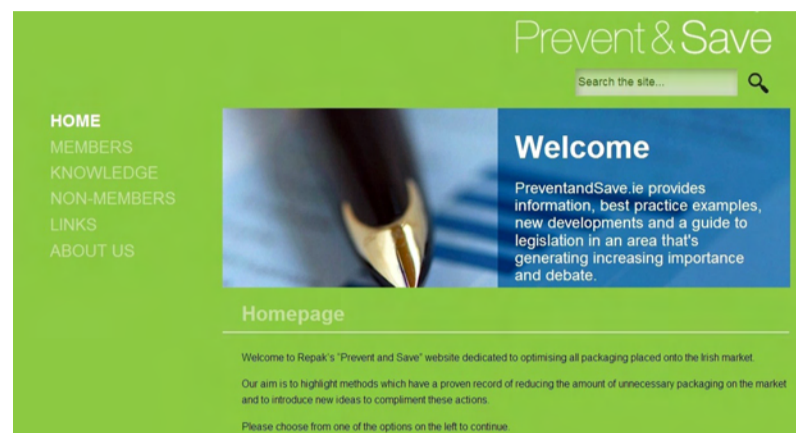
Prevent & Save

Search the site...

HOME
MEMBERS
KNOWLEDGE
NON-MEMBERS
LINKS
ABOUT US

Welcome

PreventandSave.ie provides information, best practice examples, new developments and a guide to legislation in an area that's generating increasing importance and debate.

Homepage

Welcome to Repak's "Prevent and Save" website dedicated to optimising all packaging placed onto the Irish market.

Our aim is to highlight methods which have a proven record of reducing the amount of unnecessary packaging on the market and to introduce new ideas to compliment these actions.

Please choose from one of the options on the left to continue.